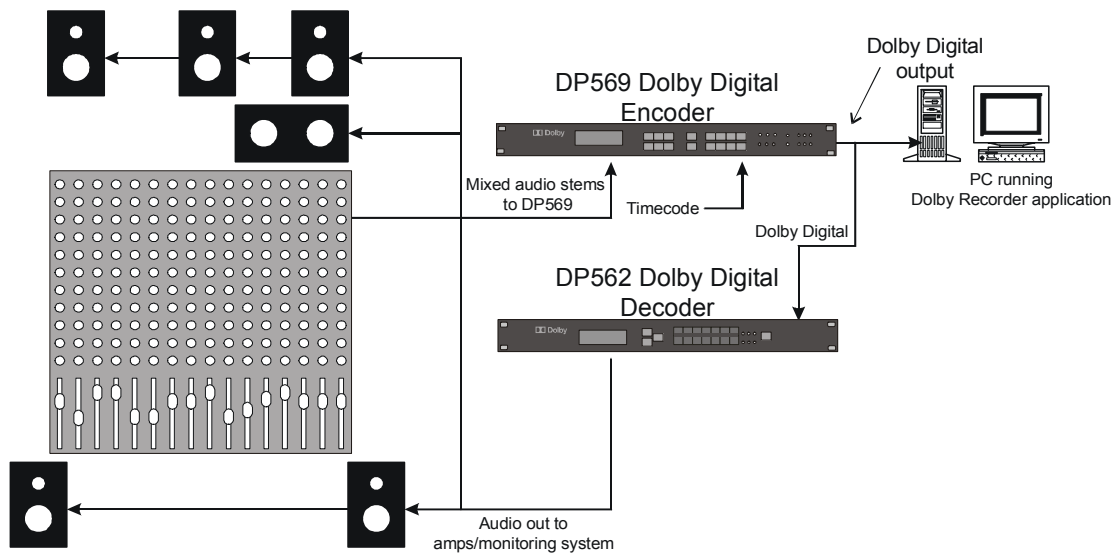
Dolby Digital output

DP569 Dolby Digital Encoder

Dolby

Mixed audio stems to DP569

Timecode

PC running Dolby Recorder application

Dolby Digital

DP562 Dolby Digital Decoder

Dolby

Audio out to amps/monitoring system